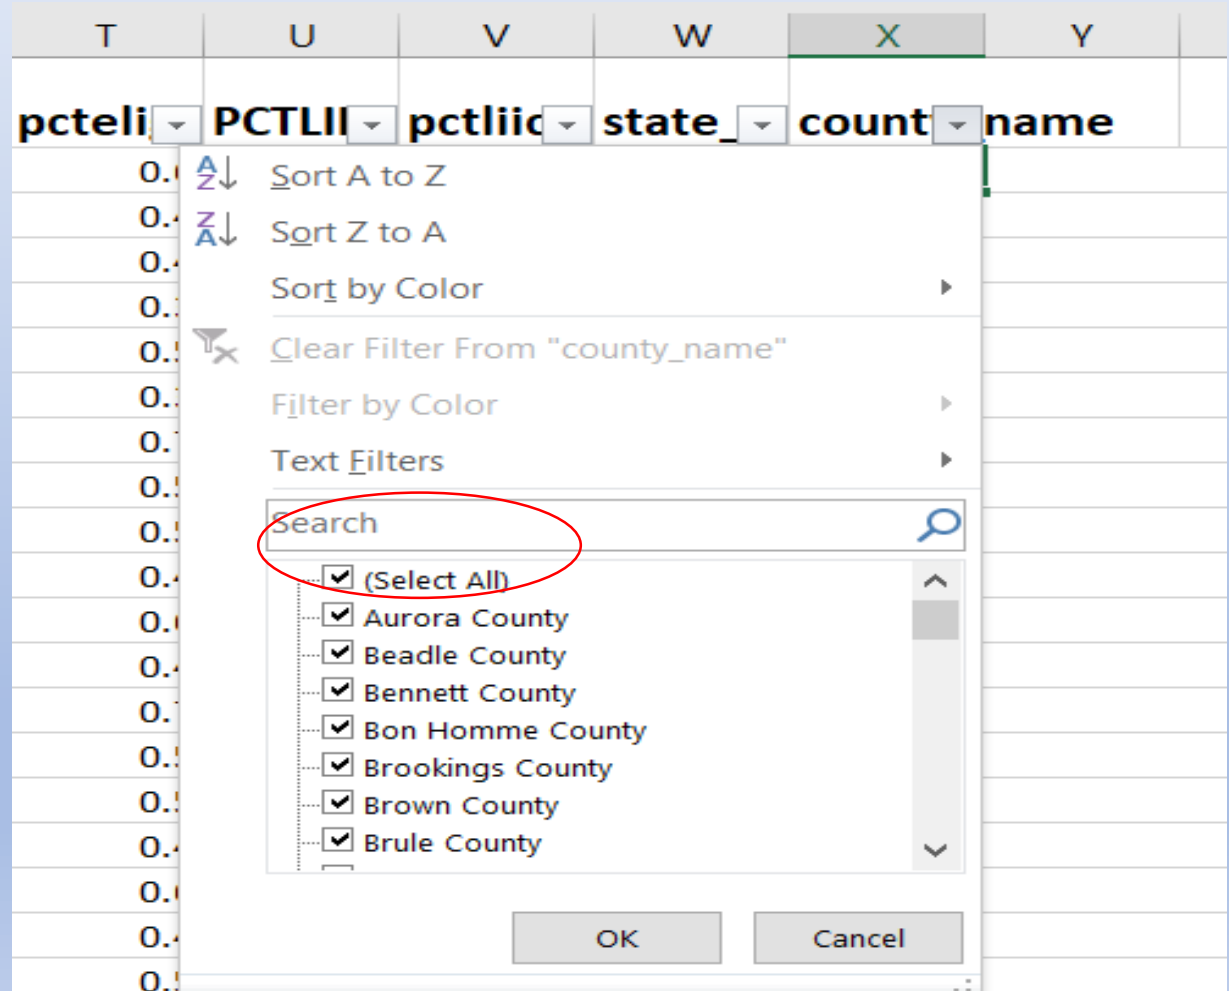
| T | U | V | W | X | Y |
|---|---|---|---|---|---|
| pcteli | PCTLII | pctliic | state_ | count | name |

0.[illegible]
0.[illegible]
0.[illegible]
0.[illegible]
0.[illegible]
0.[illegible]
0.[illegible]
0.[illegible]
0.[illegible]
0.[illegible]
0.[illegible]
0.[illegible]
0.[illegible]
0.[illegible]
0.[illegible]
0.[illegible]
0.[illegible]
0.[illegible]
0.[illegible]

Sort A to Z
Sort Z to A
Sort by Color
Clear Filter From "county_name"
Filter by Color
Text Filters
Search
(Select All)
Aurora County
Beadle County
Bennett County
Bon Homme County
Brookings County
Brown County
Brule County
OK
Cancel